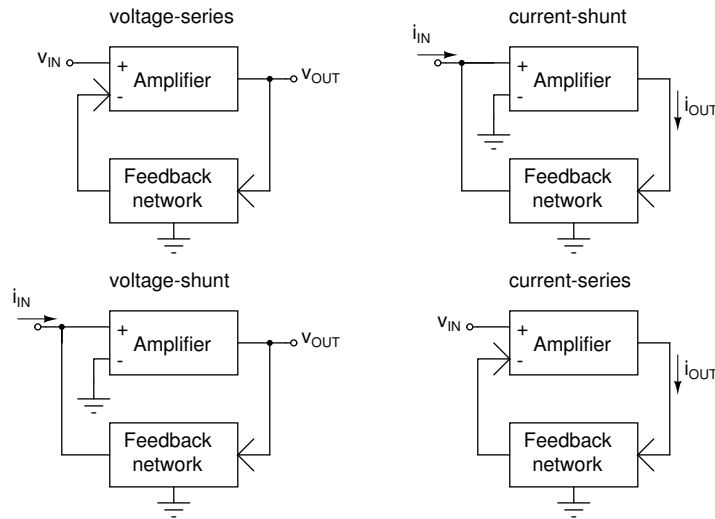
voltage-series

$v_{IN}$

+

-

Amplifier

$v_{OUT}$

Feedback network

current-shunt

$i_{IN}$

+

-

Amplifier

$i_{OUT}$

Feedback network

voltage-shunt

$i_{IN}$

+

-

Amplifier

$v_{OUT}$

Feedback network

current-series

$v_{IN}$

+

-

Amplifier

$i_{OUT}$

Feedback network